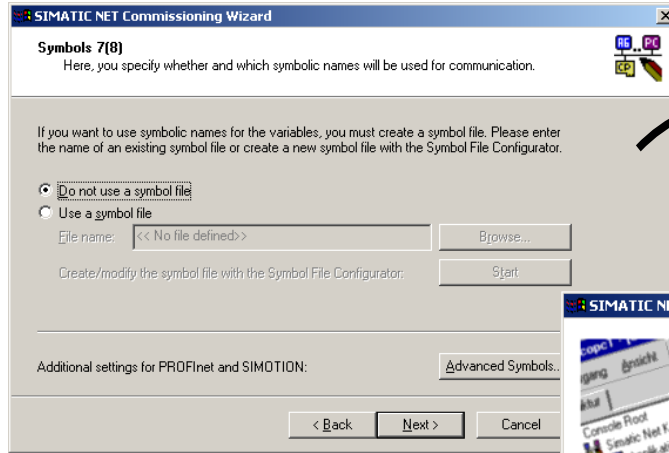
SIMATIC NET Commissioning Wizard

Symbols 7(8)
Here, you specify whether and which symbolic names will be used for communication.

AG PC CP

If you want to use symbolic names for the variables, you must create a symbol file. Please enter the name of an existing symbol file or create a new symbol file with the Symbol File Configurator.

Do not use a symbol file
Use a symbol file

File name: << No file defined>>
Browse...

Create/modify the symbol file with the Symbol File Configurator:
Start

Additional settings for PROFInet and SIMOTION:
Advanced Symbols...

< Back
Next >
Cancel

SIMATIC NE

opc
gang
Ansicht
Console Root
Simatic Net K